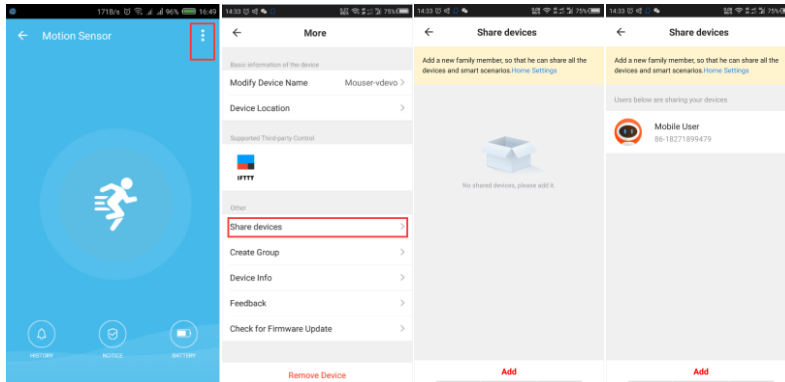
171B/s 96% 16:49

Motion Sensor

HISTORY

NOTICE

BATTERY

14:33 75%

More

Basic information of the device

Modify Device Name Mouser-vdevo

Device Location

Supported Third-party Control

IFTTT

Other

Share devices

Create Group

Device Info

Feedback

Check for Firmware Update

Remove Device

14:33 75%

Share devices

Add a new family member, so that he can share all the devices and smart scenarios.Home Settings

No shared devices, please add it.

Add

14:33 75%

Share devices

Add a new family member, so that he can share all the devices and smart scenarios.Home Settings

Users below are sharing your devices

Mobile User
86-18271899479

Add